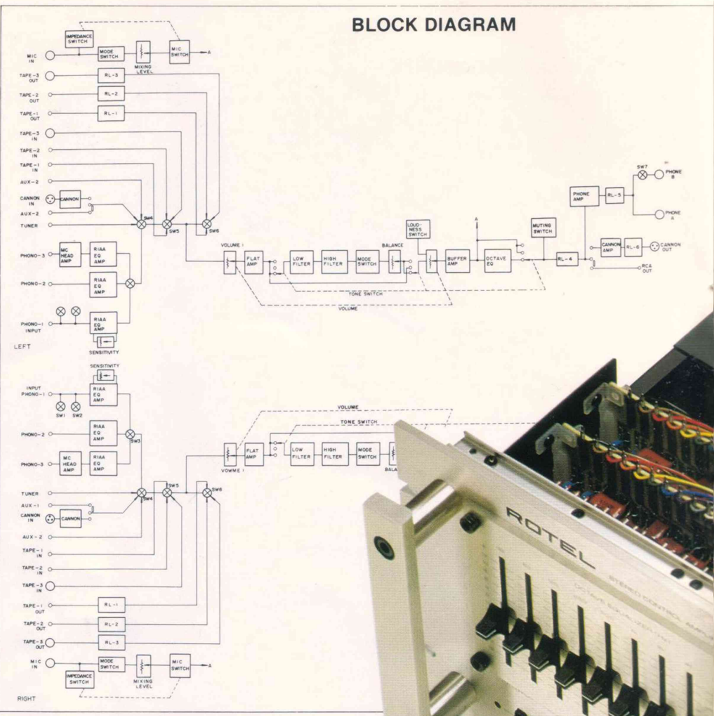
BLOCK DIAGRAM

IMPEDANCE SWITCH
MIC IN
MODE SWITCH
MIXING LEVEL
MIC SWITCH
A
TAPE-3 OUT
RL-3
TAPE-2 OUT
RL-2
TAPE-1 OUT
RL-1
TAPE-3 IN
TAPE-2 IN
TAPE-1 IN
AUX-2
CANNON IN
CANNON
AUX-2
TUNER
SW3
SW4
SW5
SW6
MC HEAD AMP
RIAA EQ AMP
PHONO-3
PHONO-2
RIAA EQ AMP
RIAA EQ AMP
PHONO-1 INPUT
SENSITIVITY
LEFT
VOLUME
FLAT AMP
LOW FILTER
HIGH FILTER
MODE SWITCH
BALANCE
LOUDNESS SWITCH
BUFFER AMP
A
OCTAVE EQ
MUTING SWITCH
RL-4
PHONE AMP
RL-5
SW7
PHONE B
PHONE A
CANNON AMP
RL-6
CANNON OUT
RCA OUT
TONE SWITCH
VOLUME

SENSITIVITY
INPUT PHONO-1
SW1
SW2
RIAA EQ AMP
PHONO-2
RIAA EQ AMP
SW3
PHONO-3
MC HEAD AMP
RIAA EQ AMP
TUNER
AUX-1
CANNON IN
CANNON
SW4
SW5
SW6
AUX-2
TAPE-1 IN
TAPE-2 IN
TAPE-3 IN
TAPE-1 OUT
RL-1
TAPE-2 OUT
RL-2
TAPE-3 OUT
RL-3
MIC IN
MODE SWITCH
MIXING LEVEL
MIC SWITCH
A
IMPEDANCE SWITCH
RIGHT
VOLUME
TONE SWITCH
VOLUME
FLAT AMP
LOW FILTER
HIGH FILTER
MODE SWITCH
BALA

ROTEL